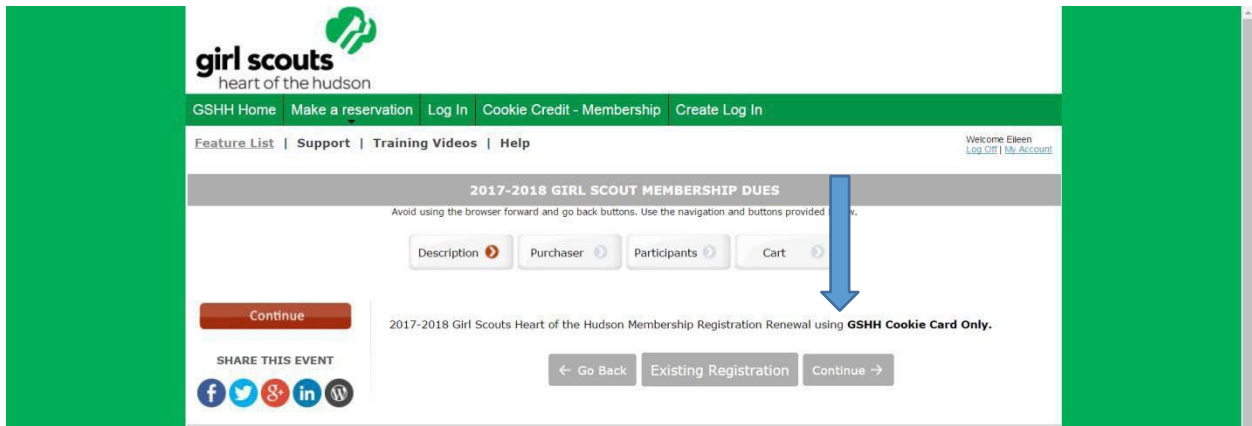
girl scouts
heart of the hudson

GSHH Home | Make a reservation | Log In | Cookie Credit - Membership | Create Log In

Feature List | Support | Training Videos | Help

Welcome Eileen
Log Off | My Account

2017-2018 GIRL SCOUT MEMBERSHIP DUES

Avoid using the browser forward and go back buttons. Use the navigation and buttons provided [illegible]w.

Description | Purchaser | Participants | Cart

Continue

SHARE THIS EVENT

2017-2018 Girl Scouts Heart of the Hudson Membership Registration Renewal using GSHH Cookie Card Only.

← Go Back | Existing Registration | Continue →